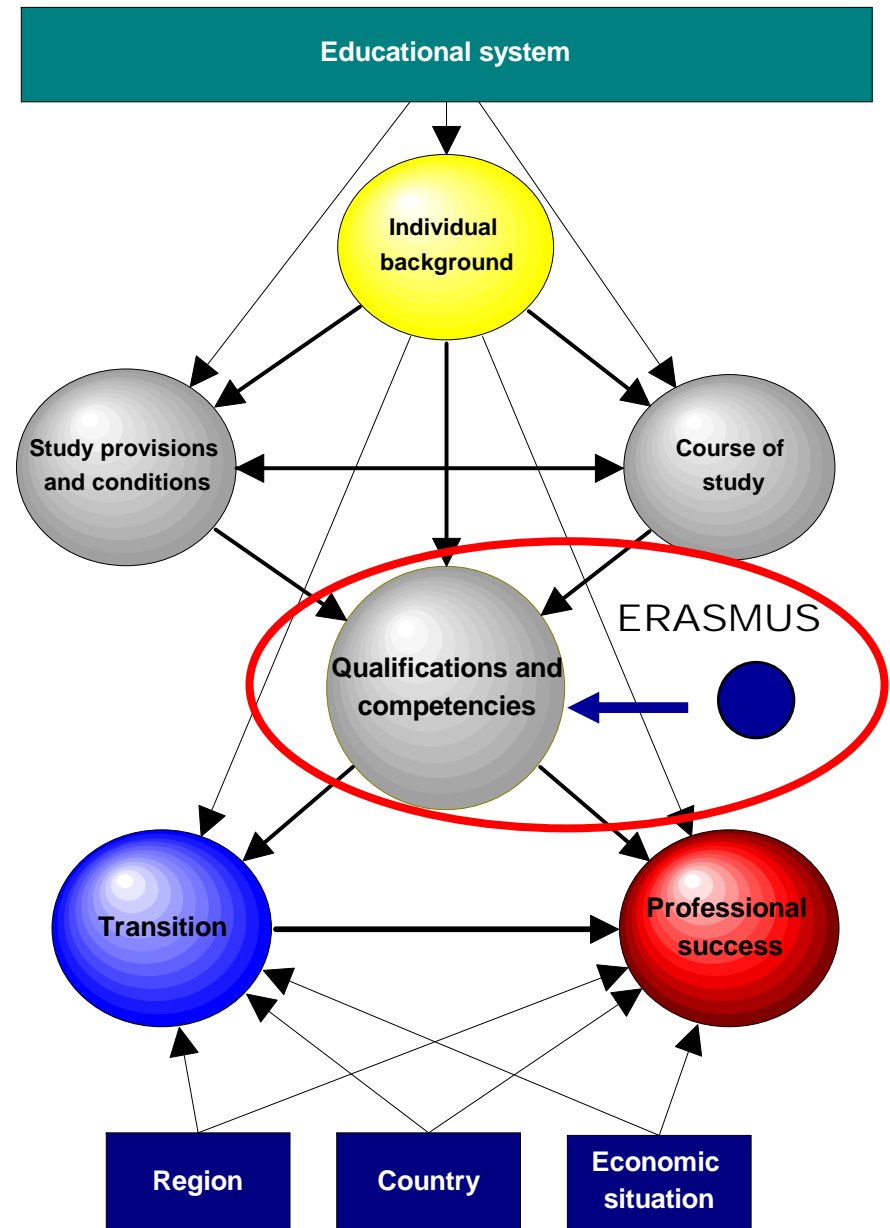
Educational system

Individual background

Study provisions and conditions

Course of study

Qualifications and competencies

ERASMUS

Transition

Professional success

Region

Country

Economic situation